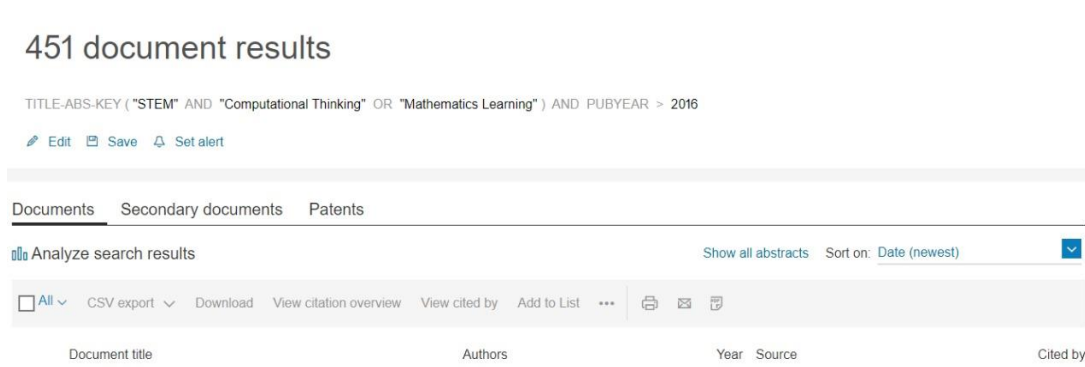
451 document results

TITLE-ABS-KEY ( "STEM" AND "Computational Thinking" OR "Mathematics Learning" ) AND PUBYEAR > 2016

Edit Save Set alert

Documents Secondary documents Patents

Analyze search results

Show all abstracts Sort on: Date (newest)

All CSV export Download View citation overview View cited by Add to List •••

Document title Authors Year Source Cited by